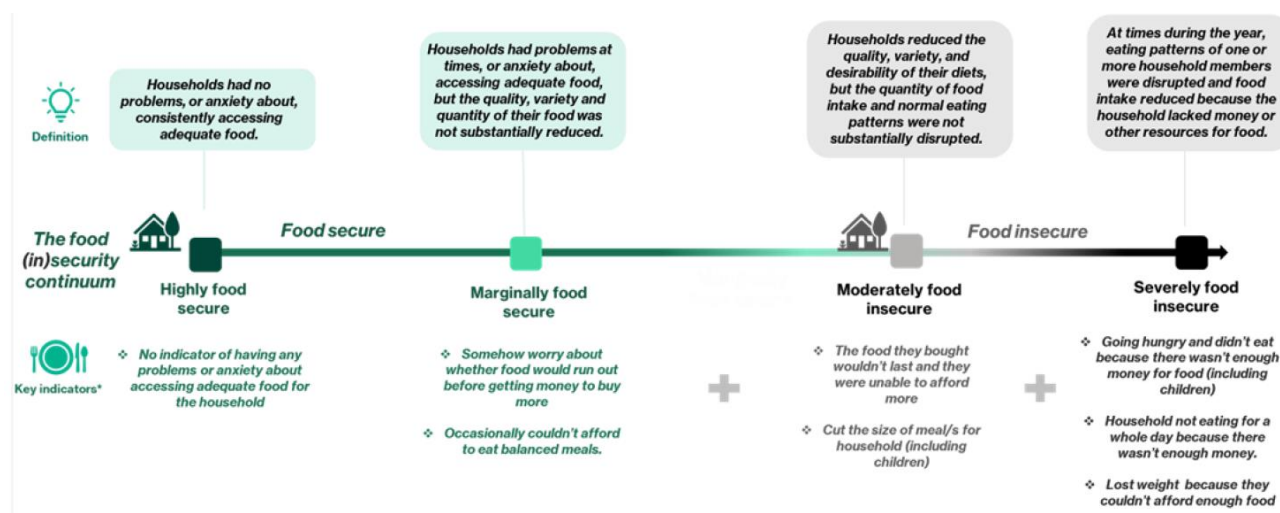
Definition

Households had no problems, or anxiety about, consistently accessing adequate food.

Households had problems at times, or anxiety about, accessing adequate food, but the quality, variety and quantity of their food was not substantially reduced.

Households reduced the quality, variety, and desirability of their diets, but the quantity of food intake and normal eating patterns were not substantially disrupted.

At times during the year, eating patterns of one or more household members were disrupted and food intake reduced because the household lacked money or other resources for food.

The food (in)security continuum

Food secure

Food insecure

Highly food secure

Marginally food secure

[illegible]

Moderately food insecure

Severely food insecure

Key indicators*

❖ No indicator of having any problems or anxiety about accessing adequate food for the household

❖ Somehow worry about whether food would run out before getting money to buy more

❖ Occasionally couldn't afford to eat balanced meals.

❖ The food they bought wouldn't last and they were unable to afford more

❖ Cut the size of meal/s for household (including children)

❖ Going hungry and didn't eat because there wasn't enough money for food (including children)

❖ Household not eating for a whole day because there wasn't enough money.

❖ Lost weight because they couldn't afford enough food